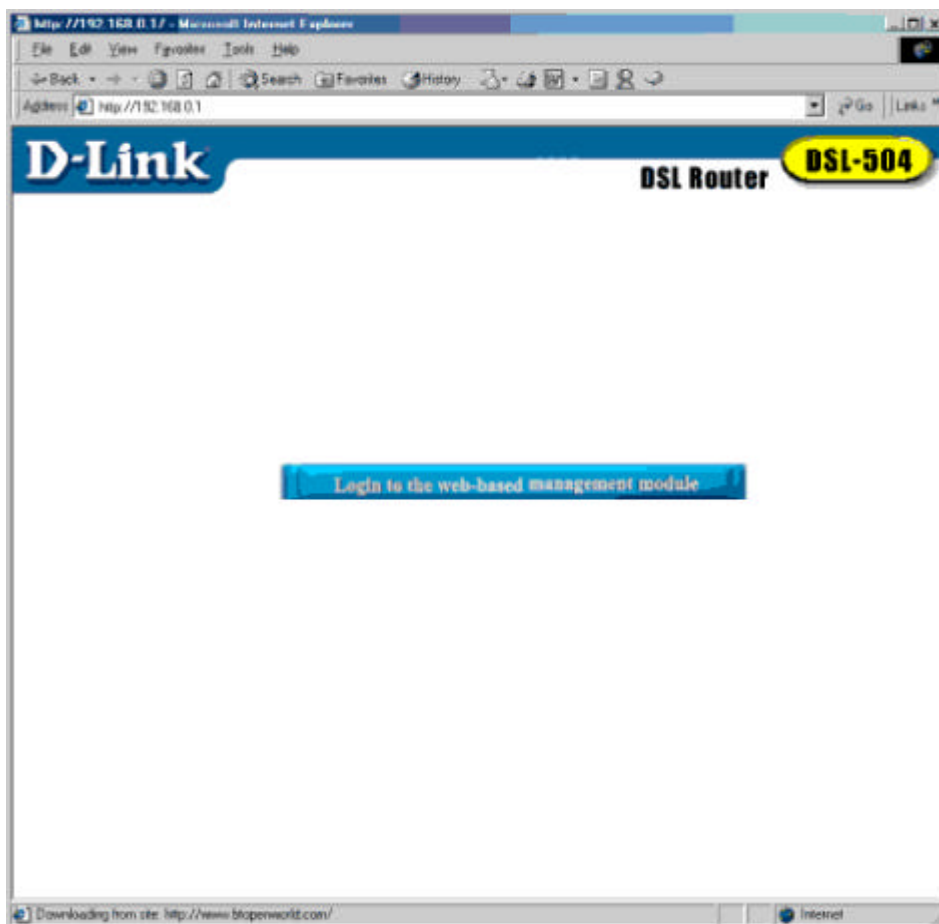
http://192.168.0.1/ - Microsoft Internet Explorer

File Edit View Favorites Tools Help

Back Search Favorites History

Address http://192.168.0.1

Go Links

D-Link

DSL Router

DSL-504

Login to the web-based management module

Downloading from site: http://www.btopenworld.com/

Internet